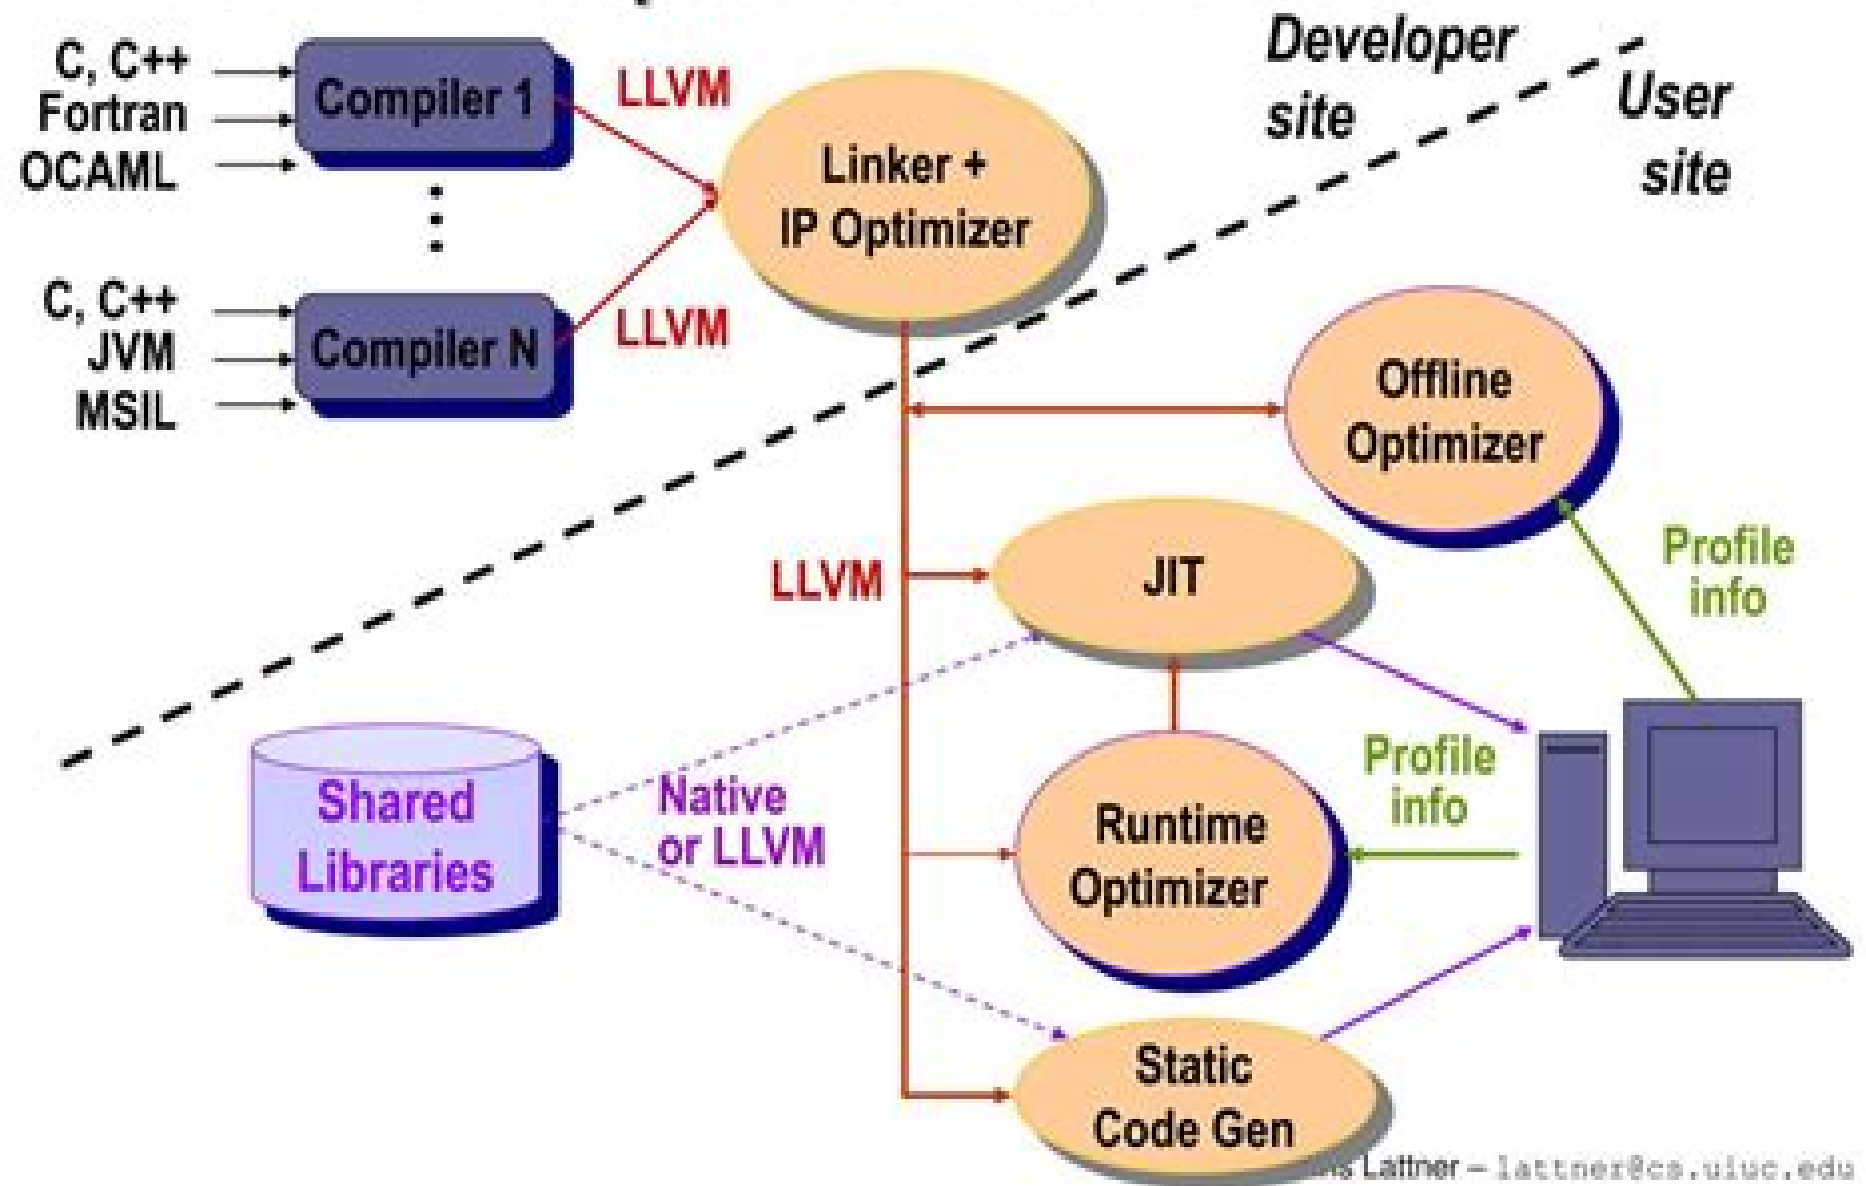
C, C++
Fortran
OCAML

Compiler 1

LLVM

C, C++
JVM
MSIL

Compiler N

LLVM

Linker +
IP Optimizer

Developer site

User site

Offline Optimizer

LLVM

JIT

Profile info

Profile info

Shared Libraries

Native or LLVM

Runtime Optimizer

Static Code Gen

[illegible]s Lattner – lattner@cs.uiuc.edu